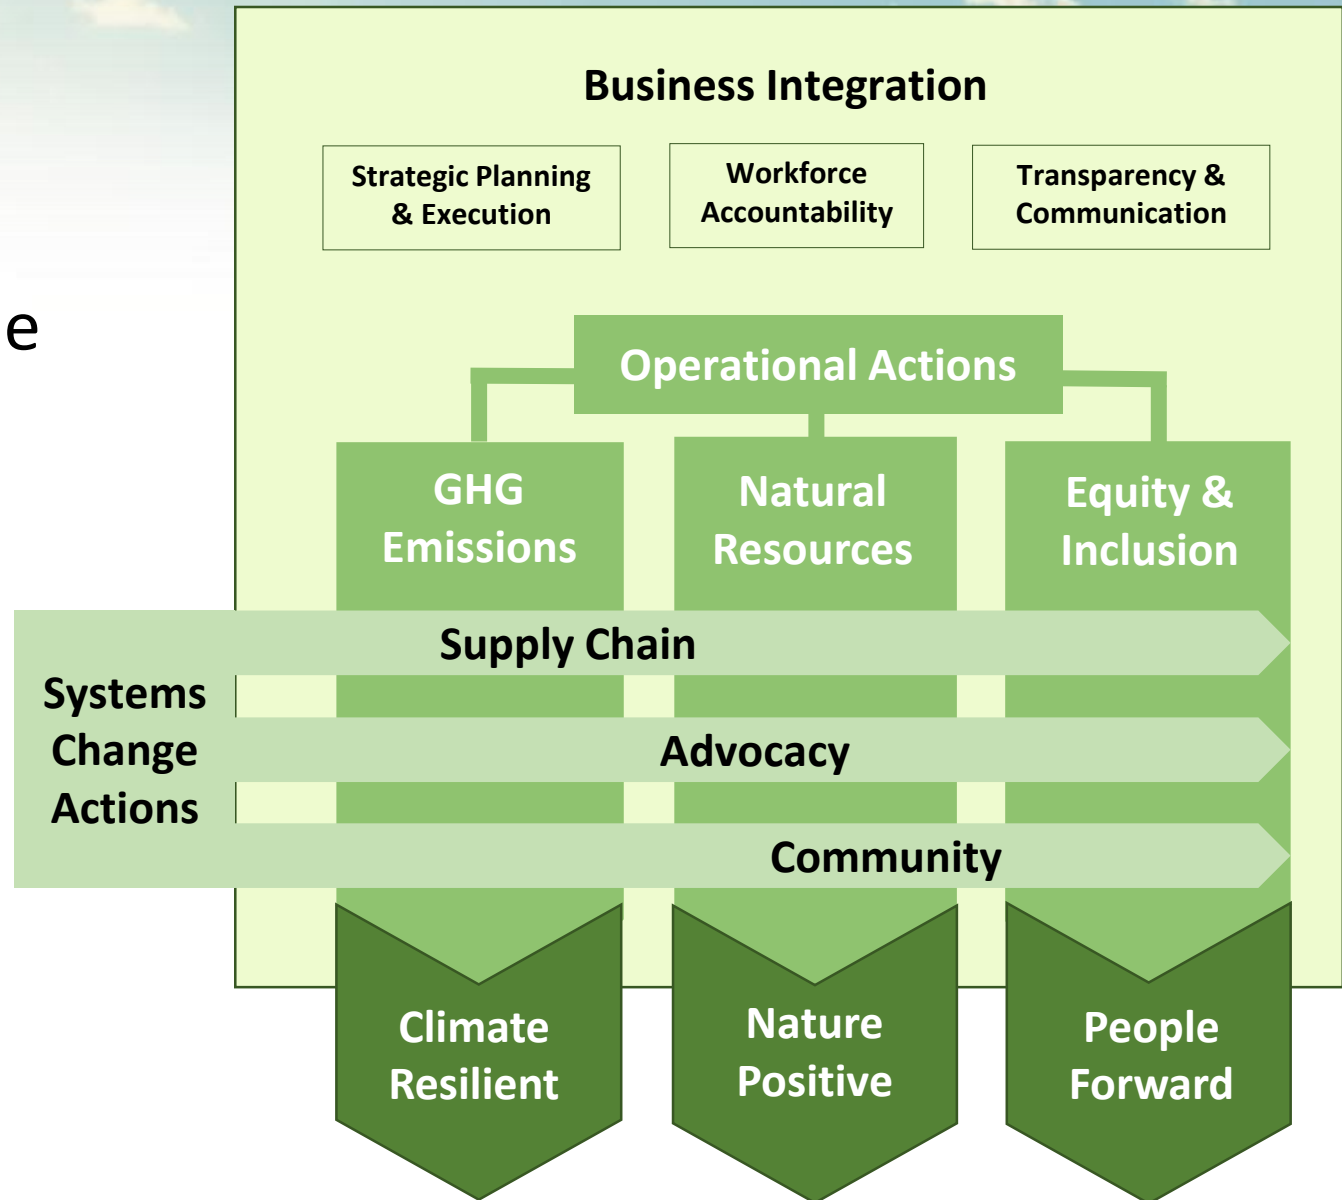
e

Business Integration

Strategic Planning & Execution

Workforce Accountability

Transparency & Communication

Operational Actions

GHG Emissions

Natural Resources

Equity & Inclusion

Supply Chain

Systems Change Actions

Advocacy

Community

Climate Resilient

Nature Positive

People Forward